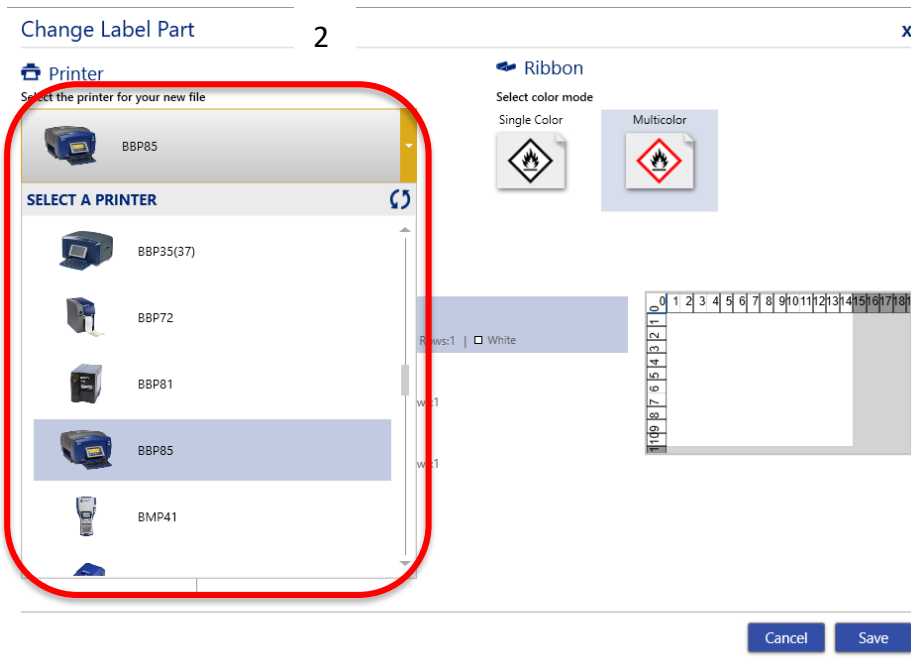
Change Label Part

2

x

Printer

Select the printer for your new file

BBP85

SELECT A PRINTER

BBP35(37)

BBP72

BBP81

BBP85

BMP41

Ribbon

Select color mode

Single Color

Multicolor

Rows:1 | White

ws:1

ws:1

0 1 2 3 4 5 6 7 8 9 10 11 12 13 14 15 16 17 18

1 2 3 4 5 6 7 8 9 10 11

Cancel

Save